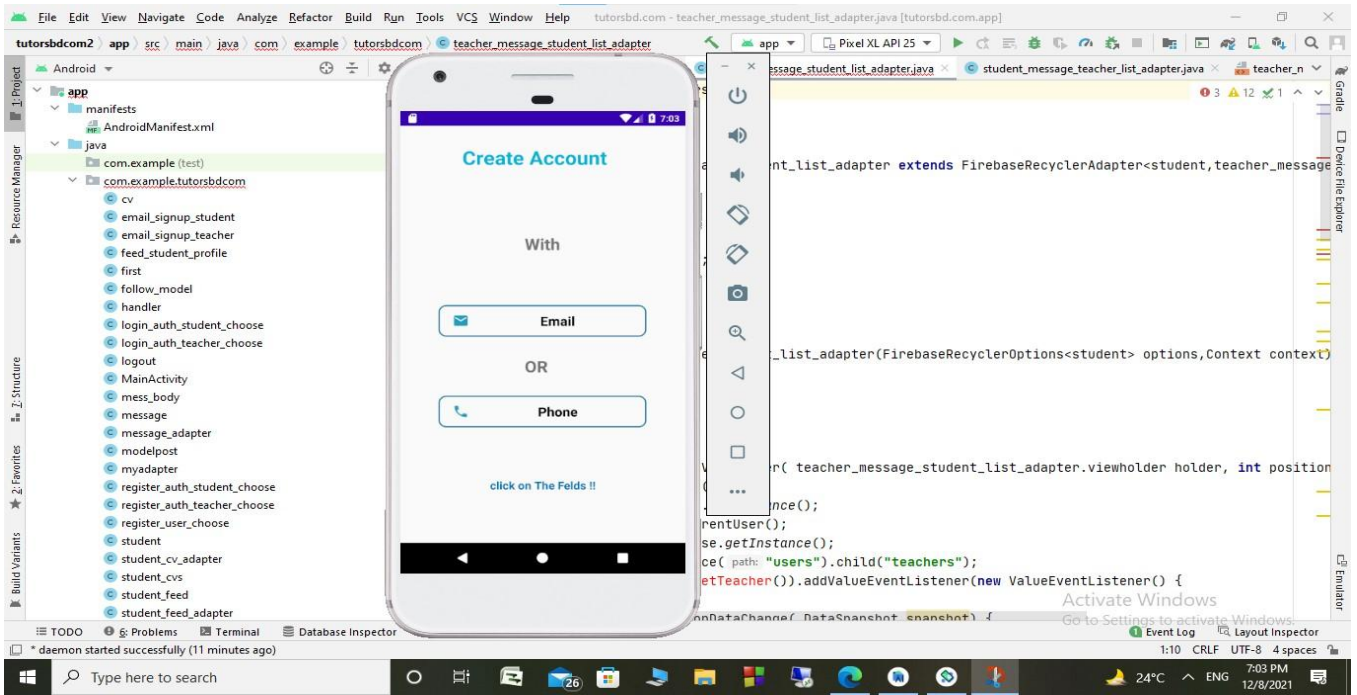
File Edit View Navigate Code Analyze Refactor Build Run Tools VCS Window Help tutorsbd.com - teacher_message_student_list_adapter.java [tutorsbd.com.app]

tutorsbdcom2 › app › src › main › java › com › example › tutorsbdcom › teacher_message_student_list_adapter

app ▾ Pixel XL API 25 ▾

Android ▾

1: Project
Resource Manager
7: Structure
2: Favorites
Build Variants

app
manifests
AndroidManifest.xml
java
com.example (test)
com.example.tutorsbdcom
cv
email_signup_student
email_signup_teacher
feed_student_profile
first
follow_model
handler
login_auth_student_choose
login_auth_teacher_choose
logout
MainActivity
mess_body
message
message_adapter
modelpost
myadapter
register_auth_student_choose
register_auth_teacher_choose
register_user_choose
student
student_cv_adapter
student_cvs
student_feed
student_feed_adapter

7:03

Create Account

With

Email

OR

Phone

click on The Felds !!

essage_student_list_adapter.java × student_message_teacher_list_adapter.java × teacher_n

3 12 1

nt_list_adapter extends FirebaseRecyclerAdapter<student,teacher_message

_list_adapter(FirebaseRecyclerOptions<student> options,Context context)

r( teacher_message_student_list_adapter.viewholder holder, int position

nce();
rentUser();
se.getInstance();
ce( path: "users").child("teachers");
etTeacher()).addValueEventListener(new ValueEventListener() {

onDataChange( DataSnapshot snapshot) {

Gradle
Device File Explorer
Emulator

Activate Windows
Go to Settings to activate Windows.

TODO 6: Problems Terminal Database Inspector Event Log Layout Inspector

* daemon started successfully (11 minutes ago)

1:10 CRLF UTF-8 4 spaces

Type here to search

24°C ENG 7:03 PM 12/8/2021